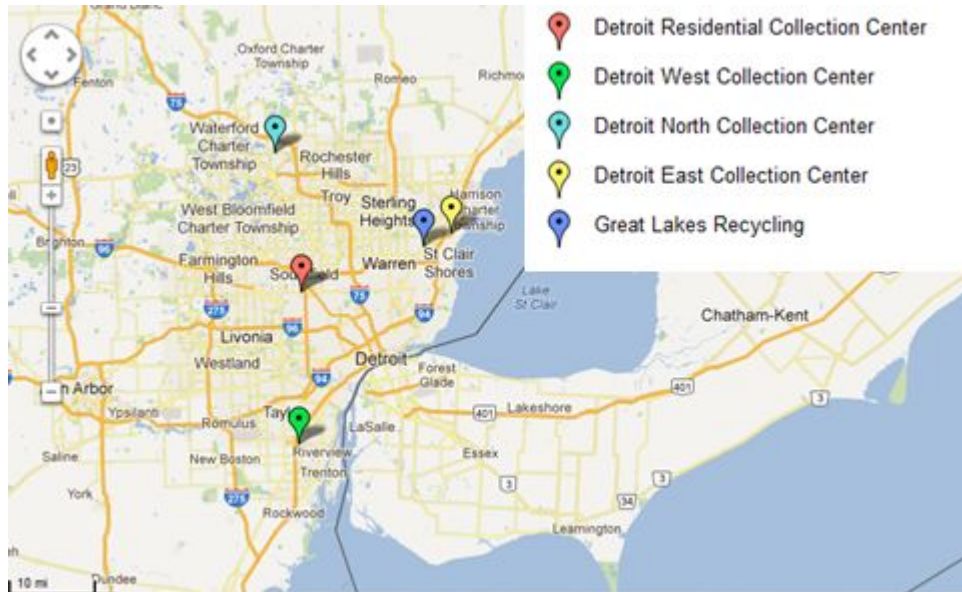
Detroit Residential Collection Center
Detroit West Collection Center
Detroit North Collection Center
Detroit East Collection Center
Great Lakes Recycling

Oxford Charter Township
Fenton
Romeo
Richmo
75
Waterford Charter Township
Rochester Hills
Troy
Sterling Heights
Harrison Charter Township
23
West Bloomfield Charter Township
Brighton
96
Farmington Hills
Southfield
Warren
St Clair Shores
75
Lake St Clair
275
96
94
Livonia
Westland
Detroit
Chatham-Kent
Forest Glade
401
n Arbor
94
401
Lakeshore
3
Ypsilanti
Romulus
Tayl
LaSalle
Saline
New Boston
Riverview
Essex
Trenton
275
3
3
34
York
Rockwood
Leamington
10 mi
Dundee
th